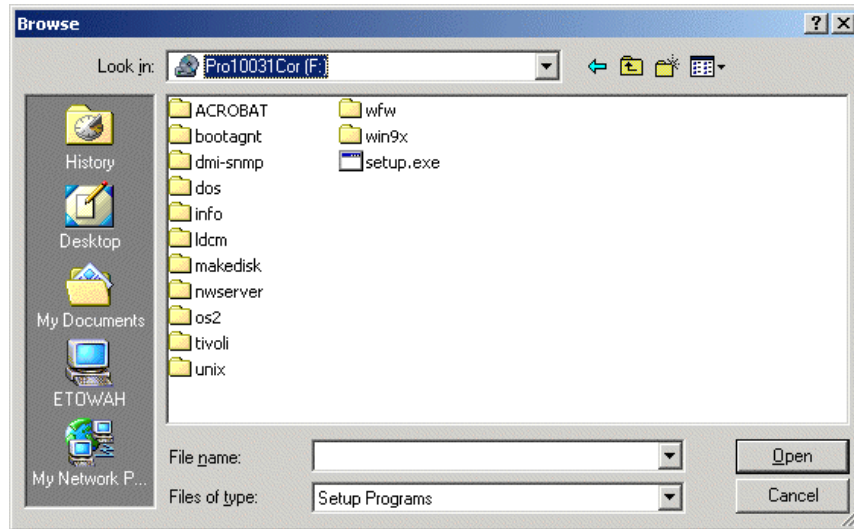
Browse

? X

Look in: Pro10031Cor (F:)

History

Desktop

My Documents

ETOWAH

My Network P...

ACROBAT
bootagnt
dmi-snmp
dos
info
ldcm
makedisk
nwserver
os2
tivoli
unix

wfw
win9x
setup.exe

File name:

Files of type: Setup Programs

Open

Cancel